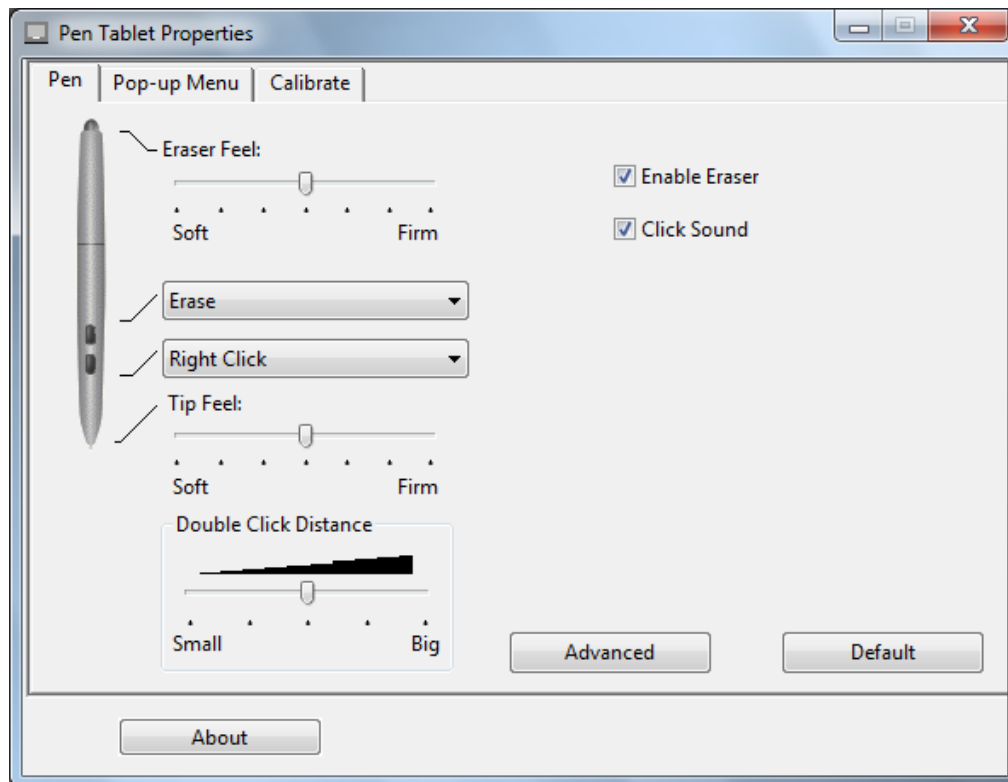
Pen Tablet Properties

Pen | Pop-up Menu | Calibrate

Eraser Feel:
Soft Firm

Enable Eraser
Click Sound

Erase
Right Click

Tip Feel:
Soft Firm

Double Click Distance
Small Big

Advanced
Default

About